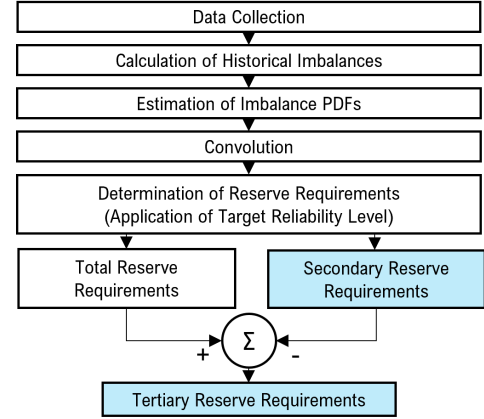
Data Collection

Calculation of Historical Imbalances

Estimation of Imbalance PDFs

Convolution

Determination of Reserve Requirements (Application of Target Reliability Level)

Total Reserve Requirements

Secondary Reserve Requirements

+

$\Sigma$

-

Tertiary Reserve Requirements